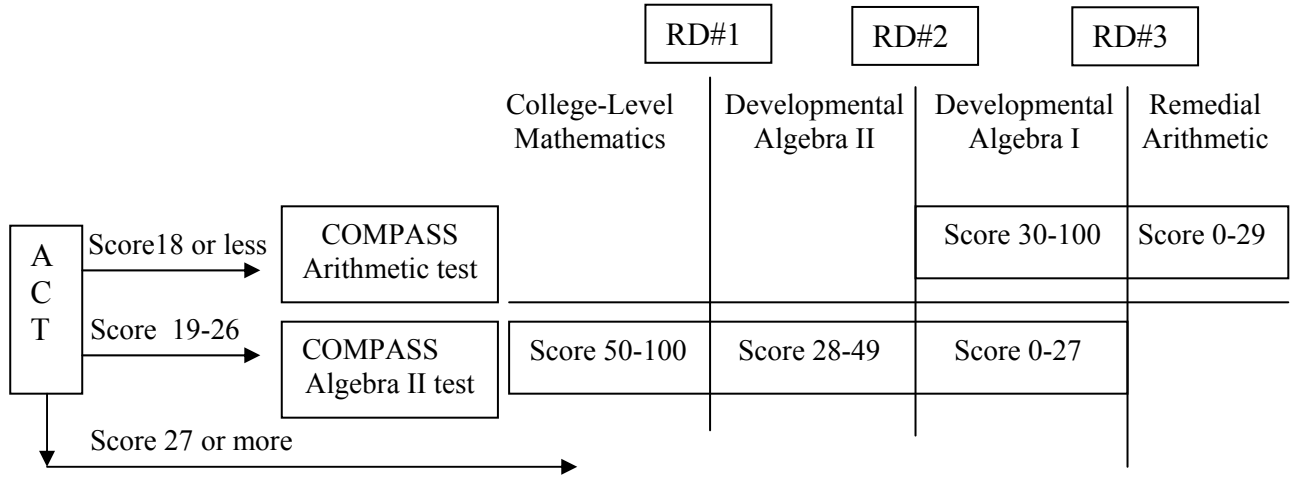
RD#1

RD#2

RD#3

College-Level Mathematics

Developmental Algebra II

Developmental Algebra I

Remedial Arithmetic

A C T

Score18 or less

COMPASS Arithmetic test

Score 30-100

Score 0-29

Score 19-26

COMPASS Algebra II test

Score 50-100

Score 28-49

Score 0-27

Score 27 or more